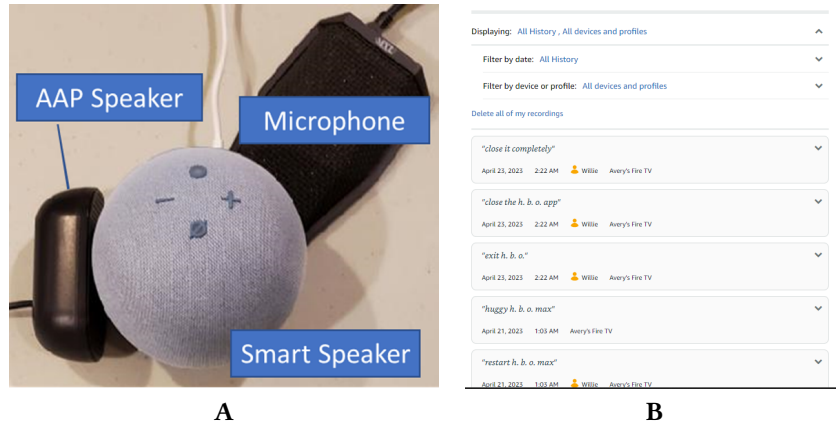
AAP Speaker

Microphone

Smart Speaker

A

Displaying: All History , All devices and profiles

Filter by date: All History

Filter by device or profile: All devices and profiles

Delete all of my recordings

"close it completely"
April 23, 2023 2:22 AM Willie Avery's Fire TV

"close the h. b. o. app"
April 23, 2023 2:22 AM Willie Avery's Fire TV

"exit h. b. o."
April 23, 2023 2:22 AM Willie Avery's Fire TV

"huggy h. b. o. max"
April 21, 2023 1:03 AM Avery's Fire TV

"restart h. b. o. max"
April 21, 2023 1:03 AM Willie Avery's Fire TV

B